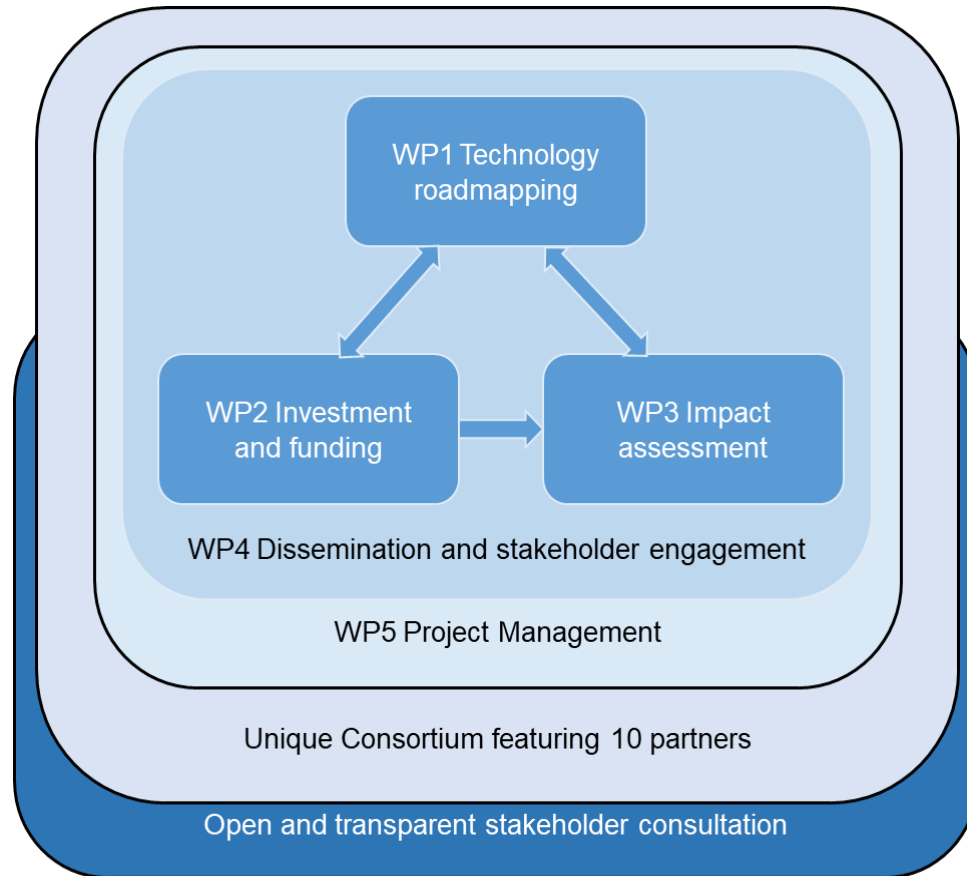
WP1 Technology roadmapping

WP2 Investment and funding

WP3 Impact assessment

WP4 Dissemination and stakeholder engagement

WP5 Project Management

Unique Consortium featuring 10 partners

Open and transparent stakeholder consultation